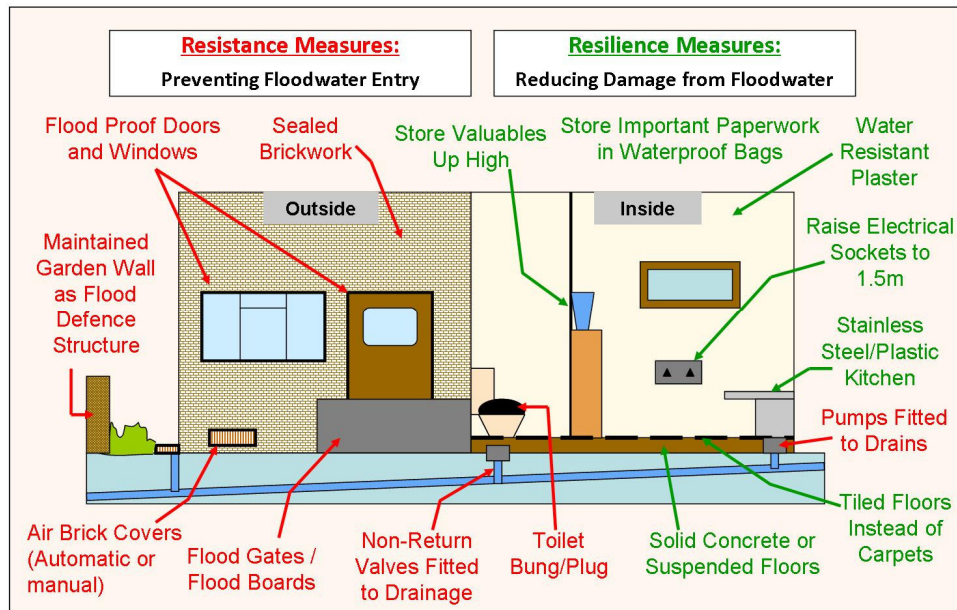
Resistance Measures:
Preventing Floodwater Entry

Resilience Measures:
Reducing Damage from Floodwater

Flood Proof Doors and Windows

Sealed Brickwork

Store Valuables Up High

Store Important Paperwork in Waterproof Bags

Water Resistant Plaster

Outside

Inside

Maintained Garden Wall as Flood Defence Structure

Raise Electrical Sockets to 1.5m

Stainless Steel/Plastic Kitchen

Pumps Fitted to Drains

Tiled Floors Instead of Carpets

Air Brick Covers (Automatic or manual)

Flood Gates / Flood Boards

Non-Return Valves Fitted to Drainage

Toilet Bung/Plug

Solid Concrete or Suspended Floors